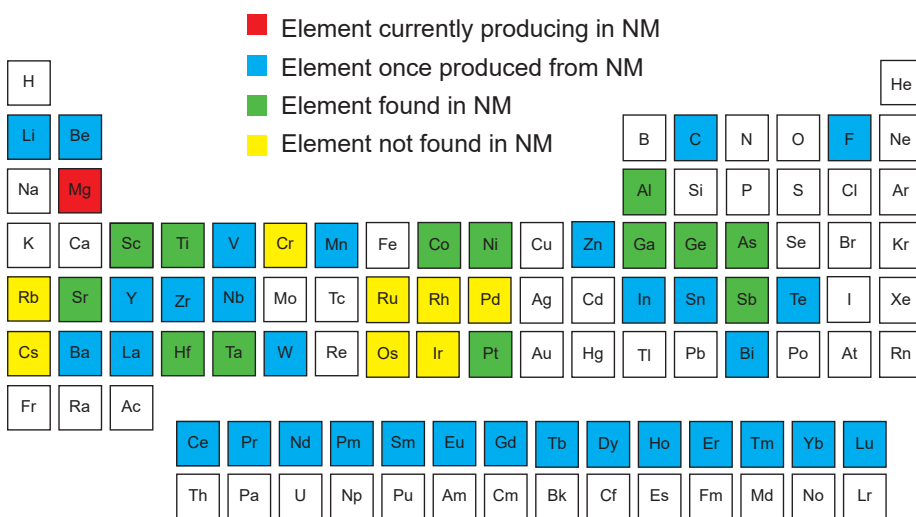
Element currently producing in NM
Element once produced from NM
Element found in NM
Element not found in NM

| H | | | | | | | | | | | | | | | | | He |
|---|---|---|---|---|---|---|---|---|---|---|---|---|---|---|---|---|---|
| Li | Be | | | | | | | | | | | B | C | N | O | F | Ne |
| Na | Mg | | | | | | | | | | | Al | Si | P | S | Cl | Ar |
| K | Ca | Sc | Ti | V | Cr | Mn | Fe | Co | Ni | Cu | Zn | Ga | Ge | As | Se | Br | Kr |
| Rb | Sr | Y | Zr | Nb | Mo | Tc | Ru | Rh | Pd | Ag | Cd | In | Sn | Sb | Te | I | Xe |
| Cs | Ba | La | Hf | Ta | W | Re | Os | Ir | Pt | Au | Hg | Tl | Pb | Bi | Po | At | Rn |
| Fr | Ra | Ac | | | | | | | | | | | | | | | |

| Ce | Pr | Nd | Pm | Sm | Eu | Gd | Tb | Dy | Ho | Er | Tm | Yb | Lu |
|---|---|---|---|---|---|---|---|---|---|---|---|---|---|
| Th | Pa | U | Np | Pu | Am | Cm | Bk | Cf | Es | Fm | Md | No | Lr |